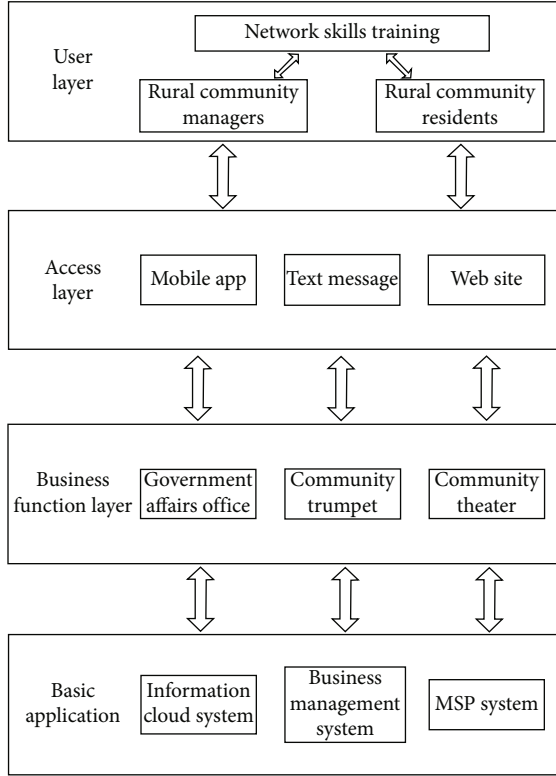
User layer

Network skills training

Rural community managers

Rural community residents

Access layer

Mobile app

Text message

Web site

Business function layer

Government affairs office

Community trumpet

Community theater

Basic application

Information cloud system

Business management system

MSP system